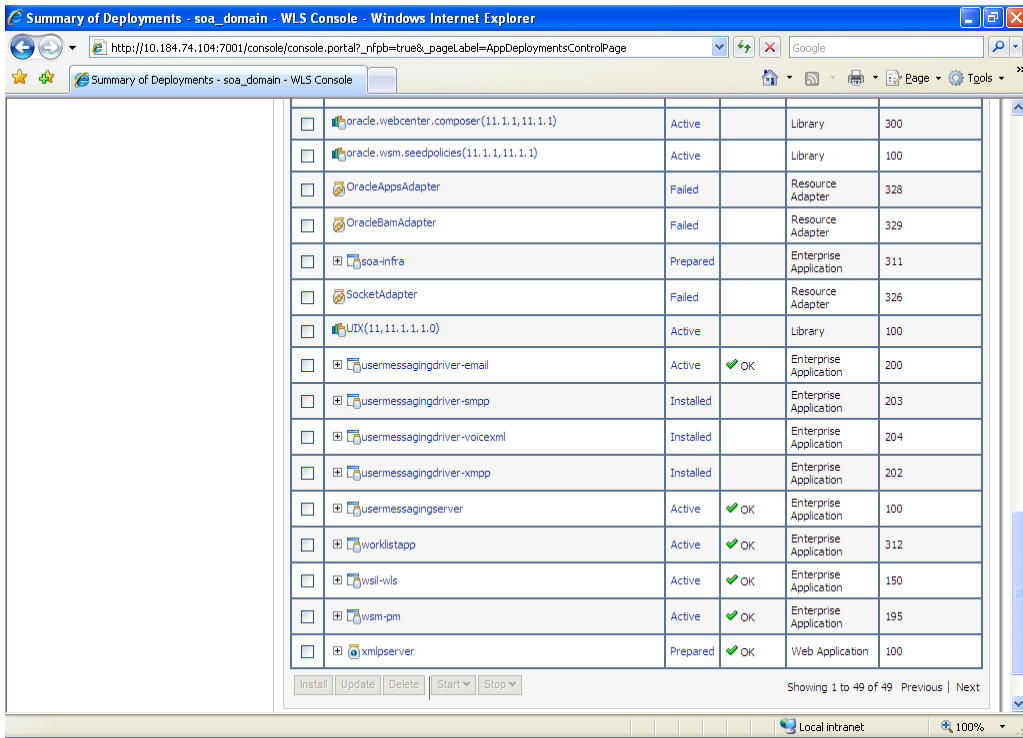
Summary of Deployments - soa_domain - WLS Console - Windows Internet Explorer

http://10.184.74.104:7001/console/console.portal?_nfpb=true&_pageLabel=AppDeploymentsControlPage

Google

Summary of Deployments - soa_domain - WLS Console

Page Tools

| | Name | State | Health | Type | Deployment Order |
|---|---|---|---|---|---|
| ☐ | oracle.webcenter.composer(11.1.1,11.1.1) | Active | | Library | 300 |
| ☐ | oracle.wsm.seedpolicies(11.1.1,11.1.1) | Active | | Library | 100 |
| ☐ | OracleAppsAdapter | Failed | | Resource Adapter | 328 |
| ☐ | OracleBamAdapter | Failed | | Resource Adapter | 329 |
| ☐ | soa-infra | Prepared | | Enterprise Application | 311 |
| ☐ | SocketAdapter | Failed | | Resource Adapter | 326 |
| ☐ | UIX(11,11.1.1.1.0) | Active | | Library | 100 |
| ☐ | usermessagingdriver-email | Active | OK | Enterprise Application | 200 |
| ☐ | usermessagingdriver-smpp | Installed | | Enterprise Application | 203 |
| ☐ | usermessagingdriver-voicexml | Installed | | Enterprise Application | 204 |
| ☐ | usermessagingdriver-xmpp | Installed | | Enterprise Application | 202 |
| ☐ | usermessagingserver | Active | OK | Enterprise Application | 100 |
| ☐ | worklistapp | Active | OK | Enterprise Application | 312 |
| ☐ | wsil-wls | Active | OK | Enterprise Application | 150 |
| ☐ | wsm-pm | Active | OK | Enterprise Application | 195 |
| ☐ | xmlpserver | Prepared | OK | Web Application | 100 |

Install Update Delete Start Stop

Showing 1 to 49 of 49 Previous | Next

Local intranet 100%